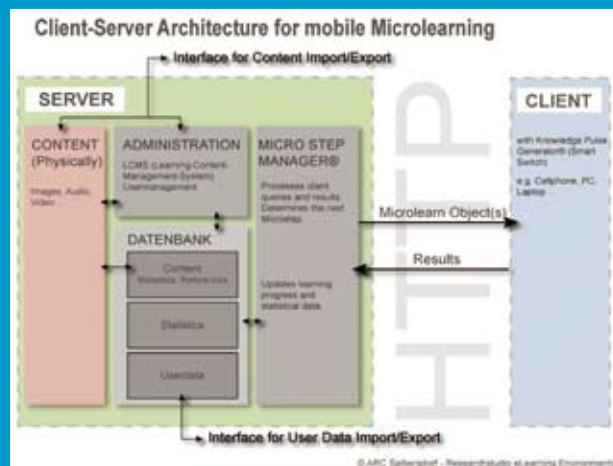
Client-Server Architecture for mobile Microlearning

Interface for Content Import/Export

SERVER

CONTENT (Physically)

Images, Audio, Video ...

ADMINISTRATION

LCMS (Learning-Content-Management-System) Usermanagement

MICRO STEP MANAGER®

Processes client queries and results. Determines the next Microstep.

Updates learning progress and statistical data.

DATENBANK

Content Metadata, References

Statistics

Userdata

HTTP

CLIENT

with Knowledge Pulse Generator® (Smart Switch)

e.g. Cellphone, PC, Laptop

Microlearn Object(s)

Results

Interface for User Data Import/Export

© ARC Seibersdorf - Researchstudio eLearning Environments